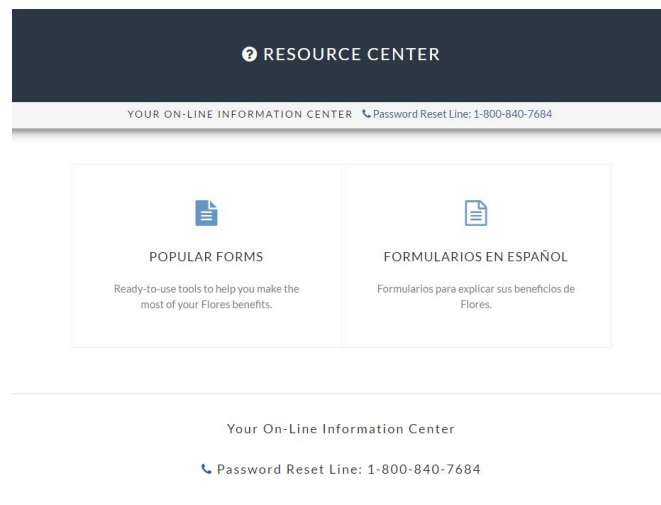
RESOURCE CENTER

YOUR ON-LINE INFORMATION CENTER Password Reset Line: 1-800-840-7684

POPULAR FORMS

Ready-to-use tools to help you make the most of your Flores benefits.

FORMULARIOS EN ESPAÑOL

Formularios para explicar sus beneficios de Flores.

Your On-Line Information Center

Password Reset Line: 1-800-840-7684